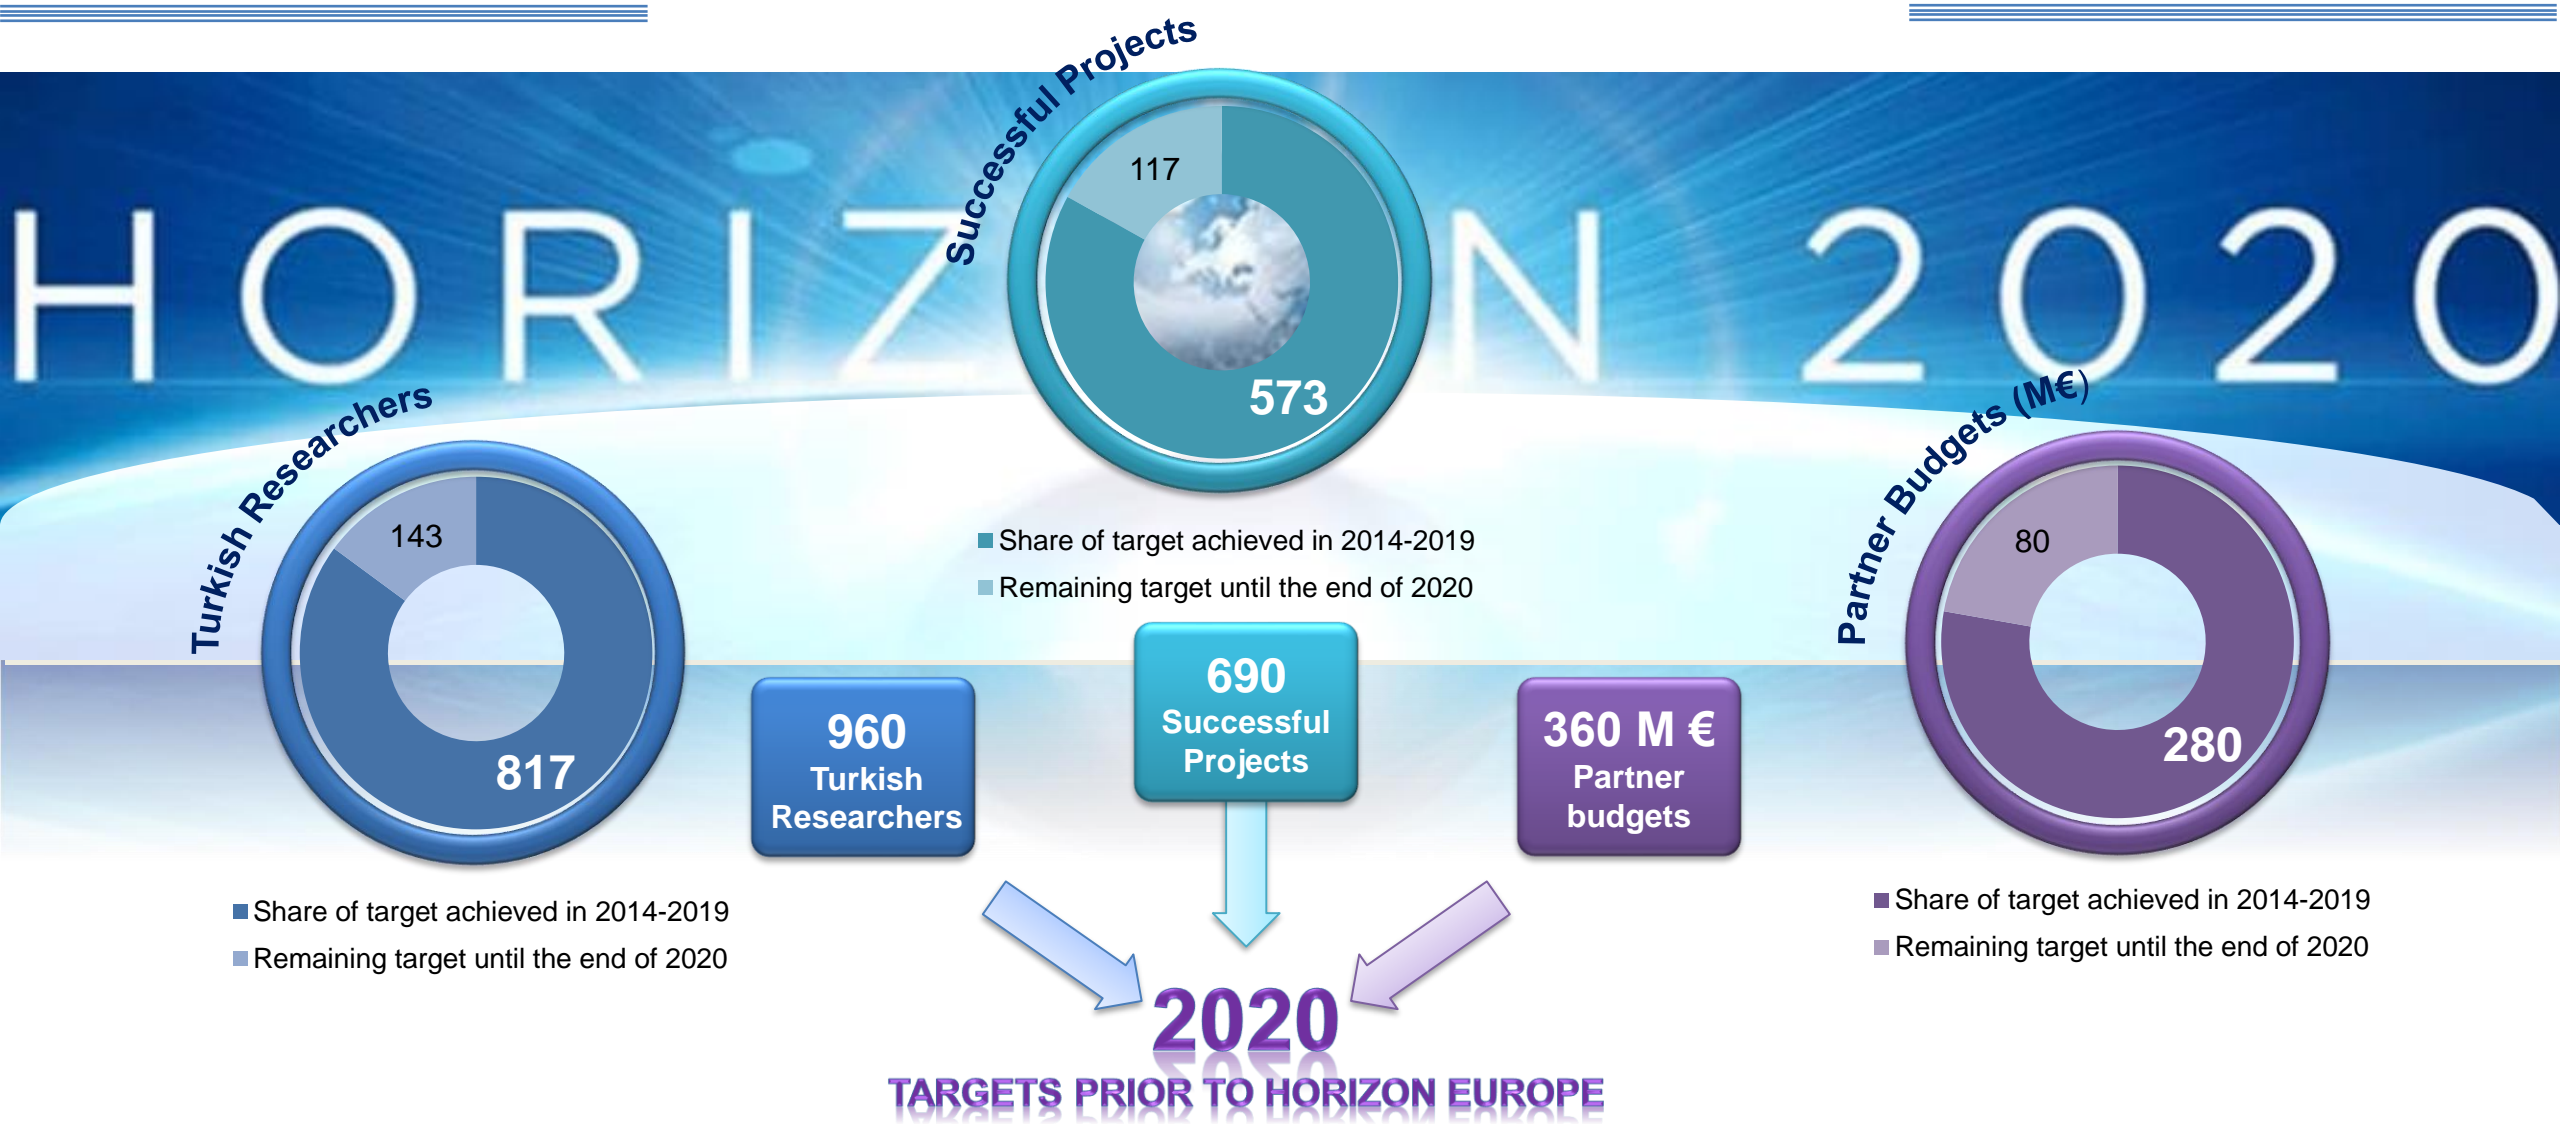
HORIZON 2020

Successful Projects

117

573

Share of target achieved in 2014-2019
Remaining target until the end of 2020

Turkish Researchers

143

817

Share of target achieved in 2014-2019
Remaining target until the end of 2020

Partner Budgets (M€)

80

280

Share of target achieved in 2014-2019
Remaining target until the end of 2020

960 Turkish Researchers

690 Successful Projects

360 M € Partner budgets

2020

TARGETS PRIOR TO HORIZON EUROPE